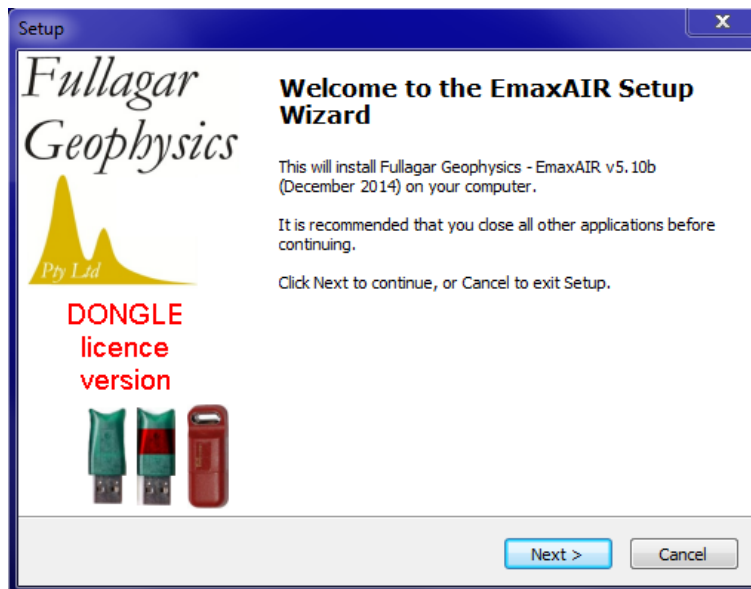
Setup

Fullagar Geophysics

Pty Ltd

DONGLE licence version

Welcome to the EmaxAIR Setup Wizard

This will install Fullagar Geophysics - EmaxAIR v5.10b (December 2014) on your computer.

It is recommended that you close all other applications before continuing.

Click Next to continue, or Cancel to exit Setup.

Next >

Cancel